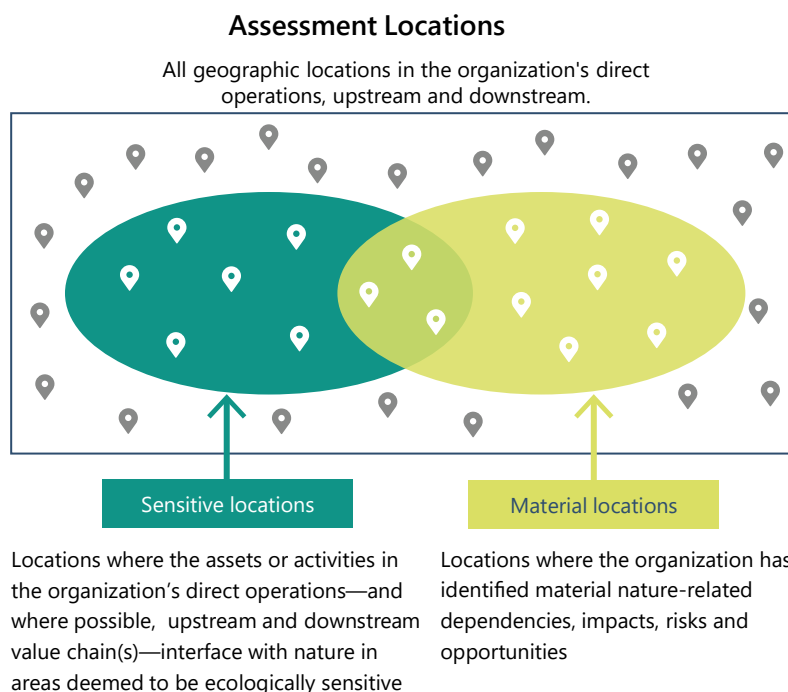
Assessment Locations

All geographic locations in the organization's direct operations, upstream and downstream.

Sensitive locations

Material locations

Locations where the assets or activities in the organization’s direct operations—and where possible, upstream and downstream value chain(s)—interface with nature in areas deemed to be ecologically sensitive

Locations where the organization has identified material nature-related dependencies, impacts, risks and opportunities